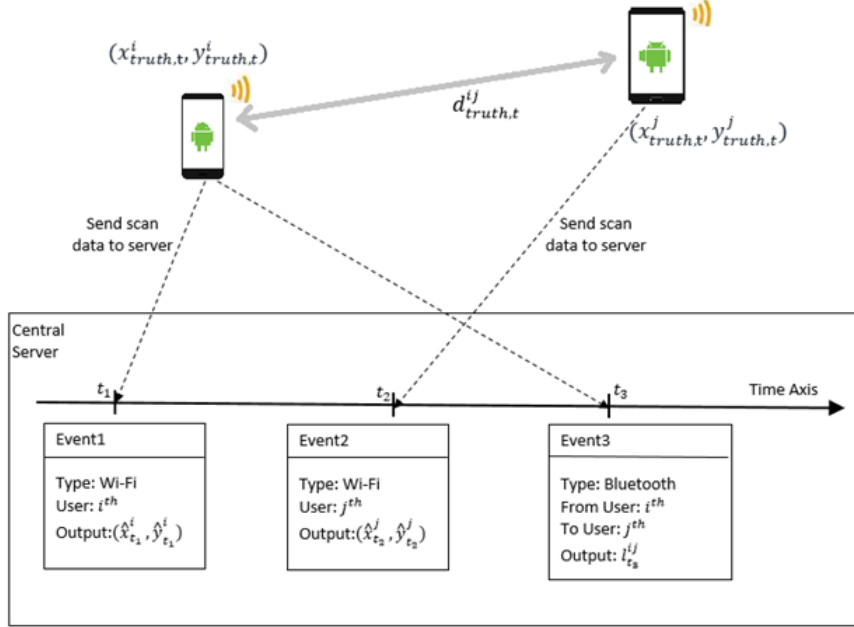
$(x^i_{truth,t}, y^i_{truth,t})$

$d^{ij}_{truth,t}$

$(x^j_{truth,t}, y^j_{truth,t})$

Send scan data to server

Send scan data to server

Central Server

$t_1$

$t_2$

$t_3$

Time Axis

Event1

Type: Wi-Fi
User: $i^{th}$
Output:$(\hat{x}^i_{t_1}, \hat{y}^i_{t_1})$

Event2

Type: Wi-Fi
User: $j^{th}$
Output:$(\hat{x}^j_{t_2}, \hat{y}^j_{t_2})$

Event3

Type: Bluetooth
From User: $i^{th}$
To User: $j^{th}$
Output: $l^{ij}_{t_3}$